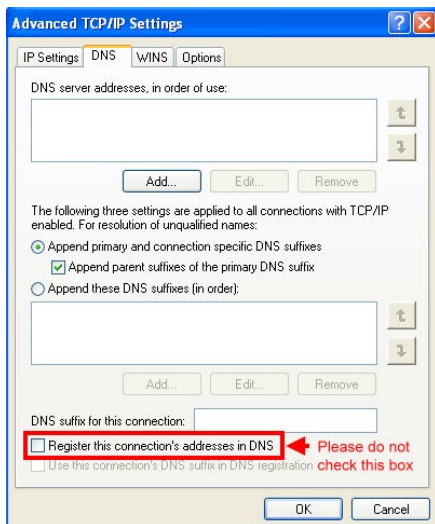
Advanced TCP/IP Settings

IP Settings | DNS | WINS | Options

DNS server addresses, in order of use:

Add... | Edit... | Remove

The following three settings are applied to all connections with TCP/IP enabled. For resolution of unqualified names:

Append primary and connection specific DNS suffixes

Append parent suffixes of the primary DNS suffix

Append these DNS suffixes (in order):

Add... | Edit... | Remove

DNS suffix for this connection:

Register this connection's addresses in DNS

Use this connection's DNS suffix in DNS registration

Please do not check this box

OK | Cancel